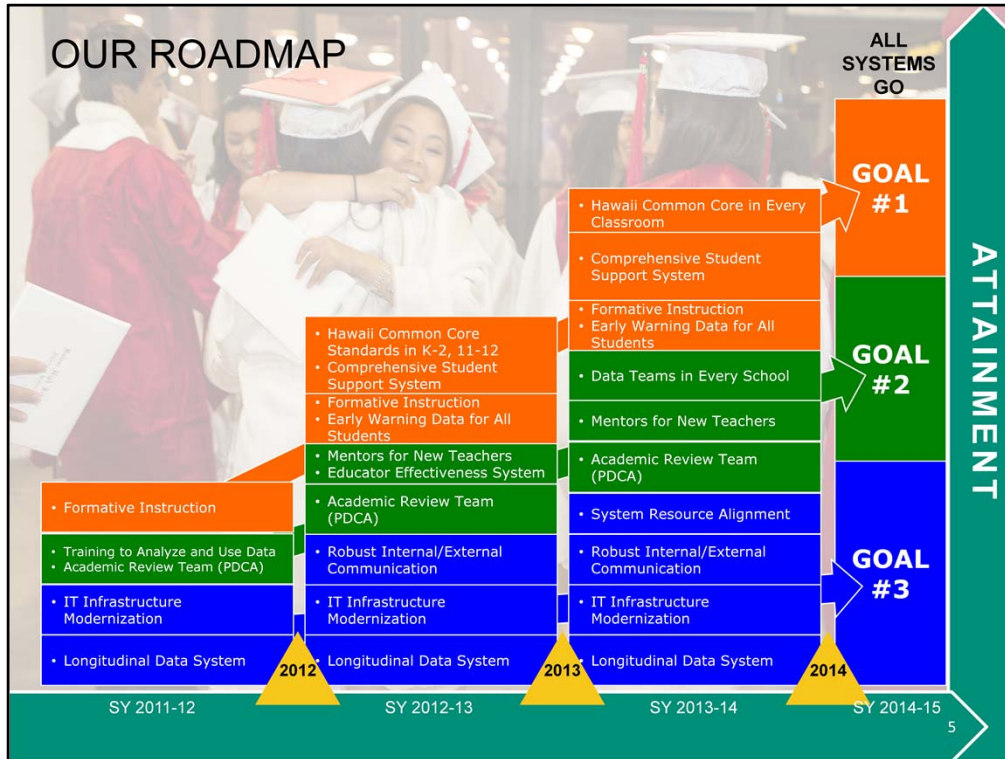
OUR ROADMAP

ALL SYSTEMS GO

• Formative Instruction

• Training to Analyze and Use Data
• Academic Review Team (PDCA)

• IT Infrastructure Modernization

• Longitudinal Data System

2012

• Hawaii Common Core Standards in K-2, 11-12
• Comprehensive Student Support System
• Formative Instruction
• Early Warning Data for All Students

• Mentors for New Teachers
• Educator Effectiveness System

• Academic Review Team (PDCA)

• Robust Internal/External Communication

• IT Infrastructure Modernization

• Longitudinal Data System

2013

• Hawaii Common Core in Every Classroom

• Comprehensive Student Support System

• Formative Instruction
• Early Warning Data for All Students

• Data Teams in Every School

• Mentors for New Teachers

• Academic Review Team (PDCA)

• System Resource Alignment

• Robust Internal/External Communication

• IT Infrastructure Modernization

• Longitudinal Data System

2014

GOAL #1

GOAL #2

GOAL #3

ATTAINMENT

SY 2011-12 SY 2012-13 SY 2013-14 SY 2014-15

5